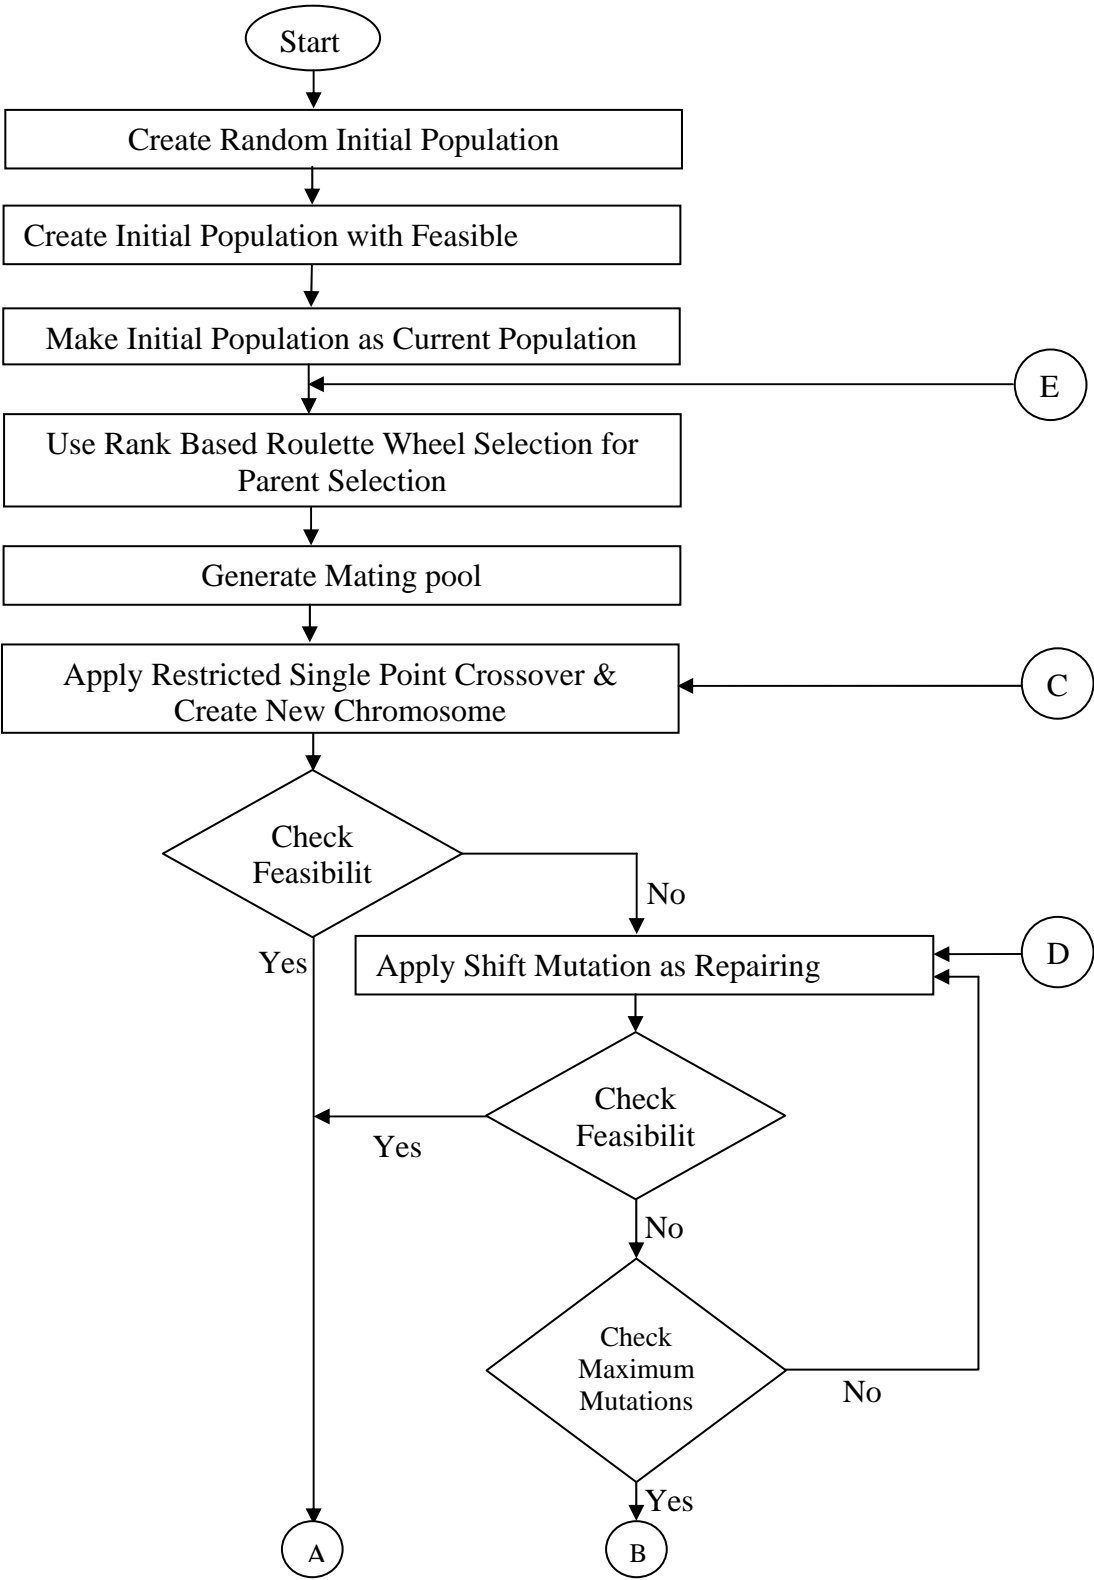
Start

Create Random Initial Population

Create Initial Population with Feasible

Make Initial Population as Current Population

E

Use Rank Based Roulette Wheel Selection for Parent Selection

Generate Mating pool

Apply Restricted Single Point Crossover & Create New Chromosome

C

Check Feasibilit

No

Yes

Apply Shift Mutation as Repairing

D

Check Feasibilit

Yes

No

Check Maximum Mutations

No

Yes

A

B